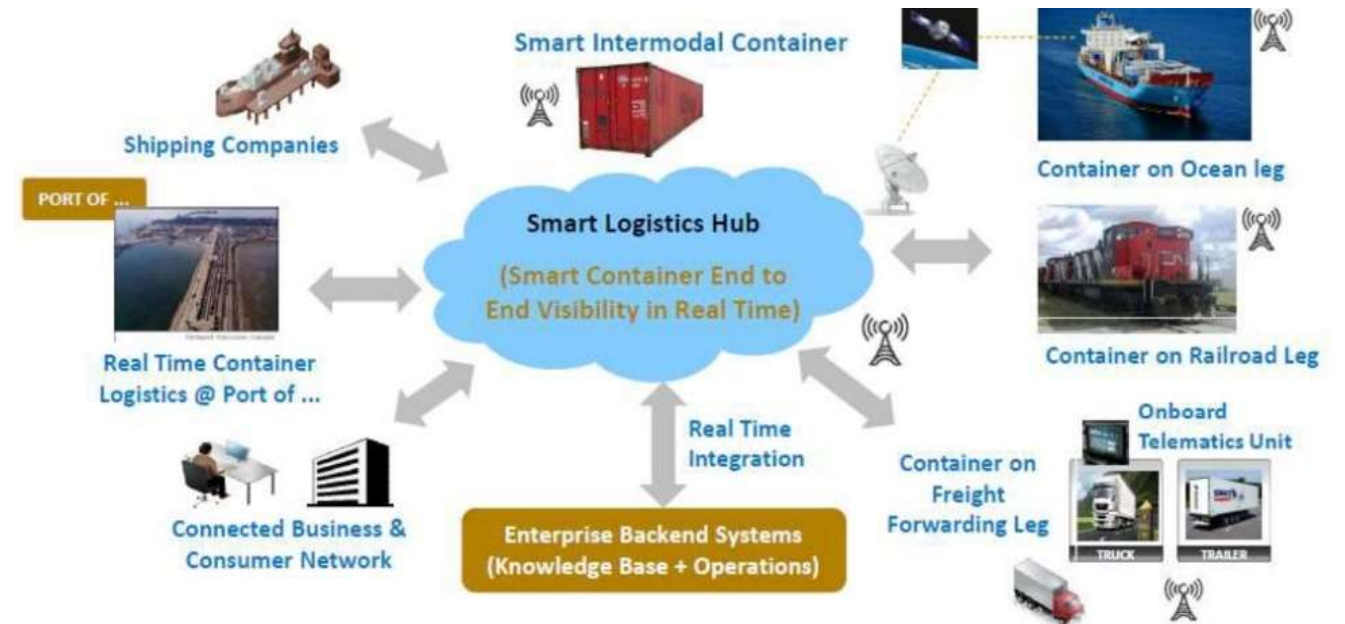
Smart Intermodal Container

Shipping Companies

Container on Ocean leg

PORT OF ...

Smart Logistics Hub

(Smart Container End to End Visibility in Real Time)

Container on Railroad Leg

Real Time Container Logistics @ Port of ...

Real Time Integration

Onboard Telematics Unit

Container on Freight Forwarding Leg

TRUCK

TRAILER

Connected Business & Consumer Network

Enterprise Backend Systems (Knowledge Base + Operations)